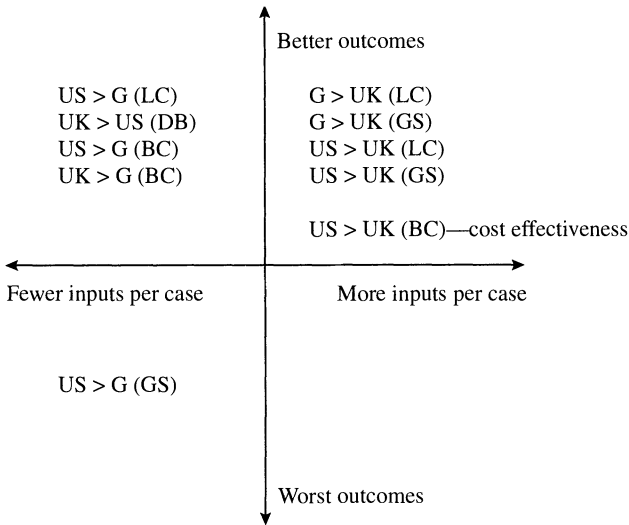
Better outcomes

US > G (LC)
UK > US (DB)
US > G (BC)
UK > G (BC)

G > UK (LC)
G > UK (GS)
US > UK (LC)
US > UK (GS)

US > UK (BC)—cost effectiveness

Fewer inputs per case

More inputs per case

US > G (GS)

Worst outcomes